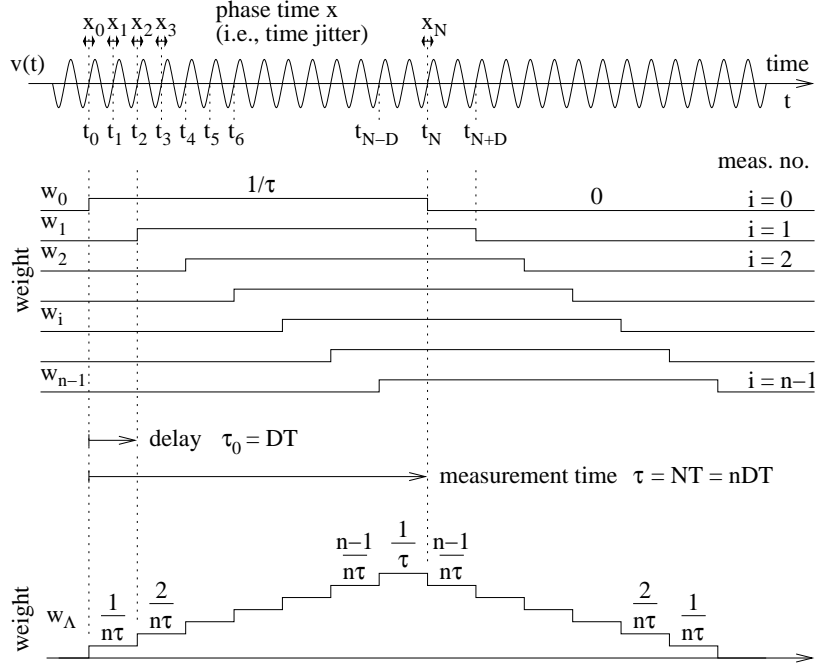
$x_0$ $x_1$ $x_2$ $x_3$ phase time x (i.e., time jitter) $x_N$

v(t) time t

$t_0$ $t_1$ $t_2$ $t_3$ $t_4$ $t_5$ $t_6$ $t_{N-D}$ $t_N$ $t_{N+D}$

meas. no.

$w_0$ $1/\tau$ 0 i = 0

$w_1$ i = 1

$w_2$ i = 2

weight

$w_i$

$w_{n-1}$ i = n−1

delay $\tau_0 = DT$

measurement time $\tau = NT = nDT$

weight

$w_\Lambda$ $\frac{1}{n\tau}$ $\frac{2}{n\tau}$ $\frac{n-1}{n\tau}$ $\frac{1}{\tau}$ $\frac{n-1}{n\tau}$ $\frac{2}{n\tau}$ $\frac{1}{n\tau}$